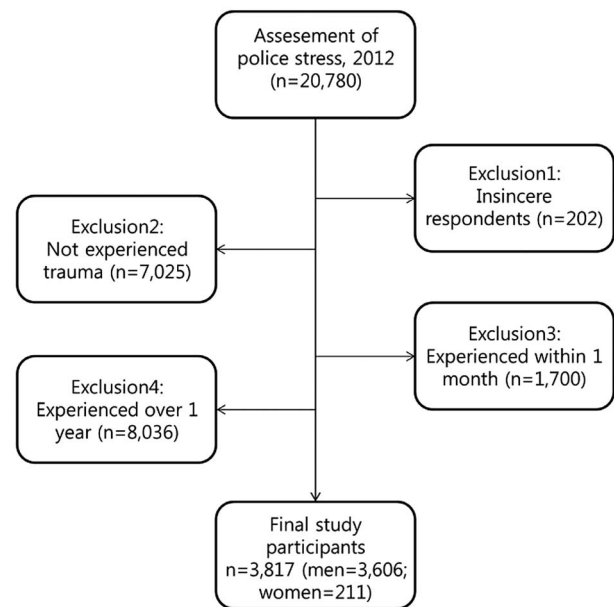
Assesement of police stress, 2012 (n=20,780)

Exclusion1: Insincere respondents (n=202)

Exclusion2: Not experienced trauma (n=7,025)

Exclusion3: Experienced within 1 month (n=1,700)

Exclusion4: Experienced over 1 year (n=8,036)

Final study participants n=3,817 (men=3,606; women=211)